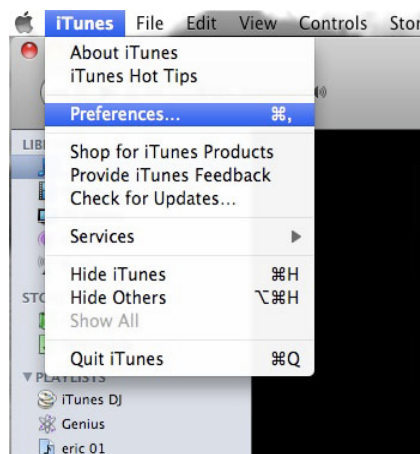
iTunes File Edit View Controls Stor

About iTunes
iTunes Hot Tips

Preferences... ⌘,

Shop for iTunes Products
Provide iTunes Feedback
Check for Updates...

Services ▶

Hide iTunes ⌘H
Hide Others ⌥⌘H
Show All

Quit iTunes ⌘Q

LIB
STO
▼PLAYLISTS
iTunes DJ
Genius
eric 01